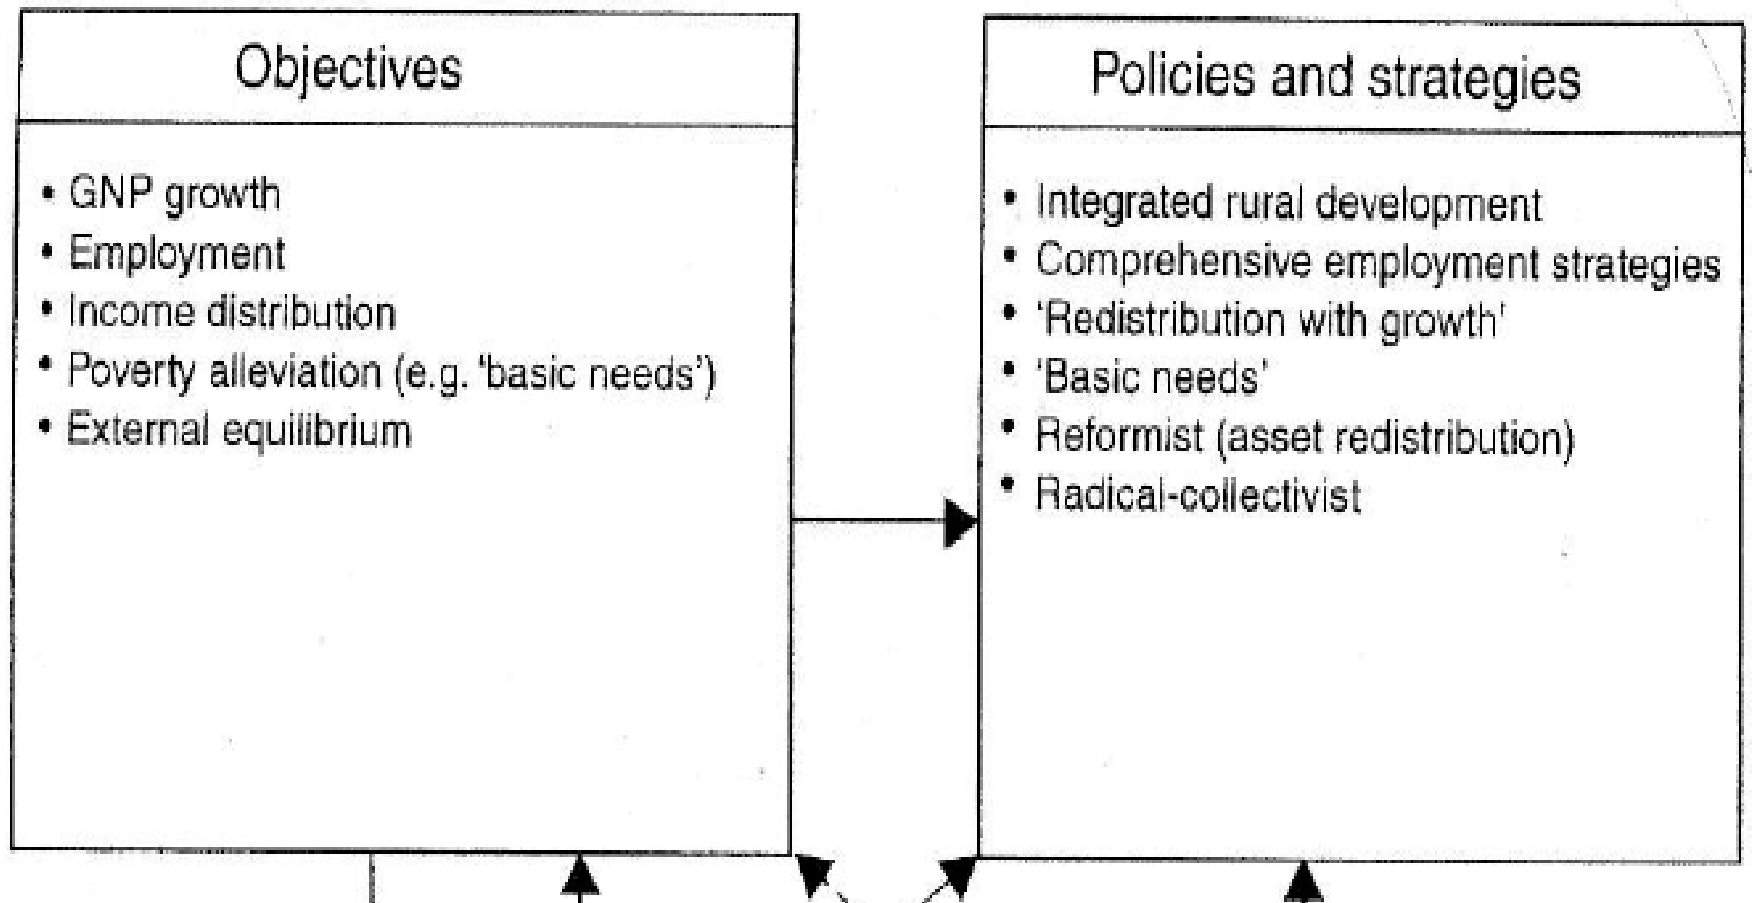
Objectives

• GNP growth
• Employment
• Income distribution
• Poverty alleviation (e.g. 'basic needs')
• External equilibrium

Policies and strategies

• Integrated rural development
• Comprehensive employment strategies
• 'Redistribution with growth'
• 'Basic needs'
• Reformist (asset redistribution)
• Radical-collectivist